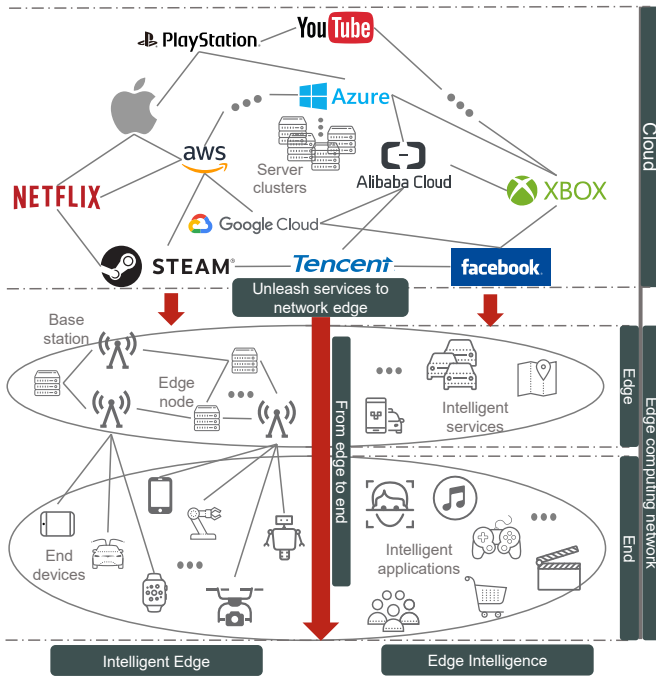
PlayStation

YouTube

Azure

Server clusters

aws

Alibaba Cloud

XBOX

NETFLIX

Google Cloud

STEAM

Tencent

facebook

Cloud

Unleash services to network edge

Base station

Edge node

From edge to end

Intelligent services

Edge

Edge computing network

End devices

Intelligent applications

End

Intelligent Edge

Edge Intelligence